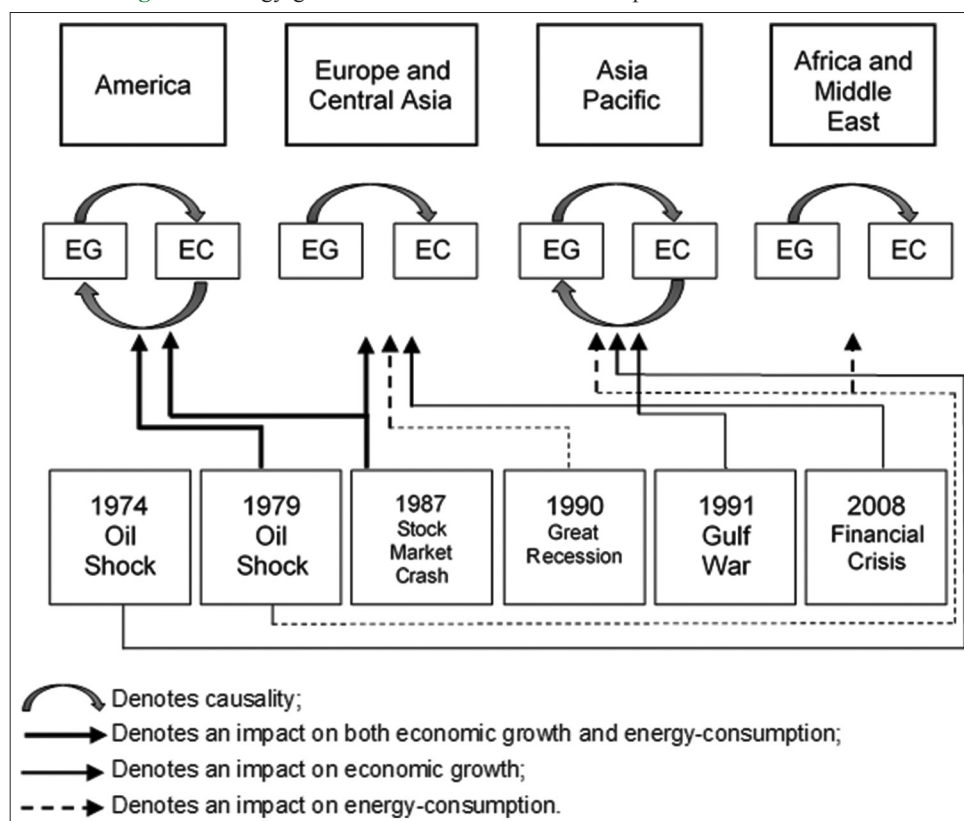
America

Europe and Central Asia

Asia Pacific

Africa and Middle East

EG EC

EG EC

EG EC

EG EC

1974 Oil Shock

1979 Oil Shock

1987 Stock Market Crash

1990 Great Recession

1991 Gulf War

2008 Financial Crisis

Denotes causality;

Denotes an impact on both economic growth and energy-consumption;

Denotes an impact on economic growth;

Denotes an impact on energy-consumption.